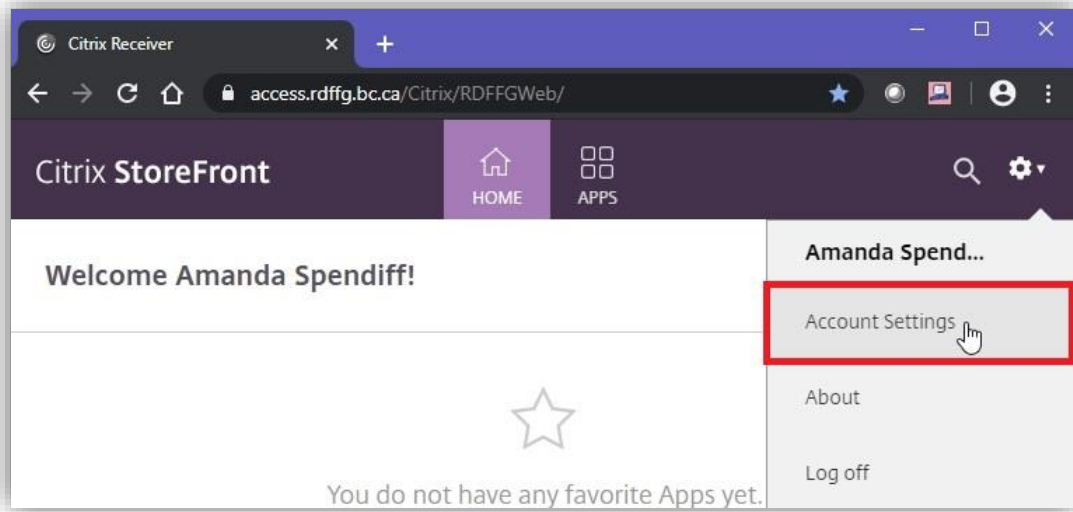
Citrix Receiver

access.rdffg.bc.ca/Citrix/RDFFGWeb/

Citrix StoreFront

HOME

APPS

Welcome Amanda Spendiff!

You do not have any favorite Apps yet.

Amanda Spend...

Account Settings

About

Log off